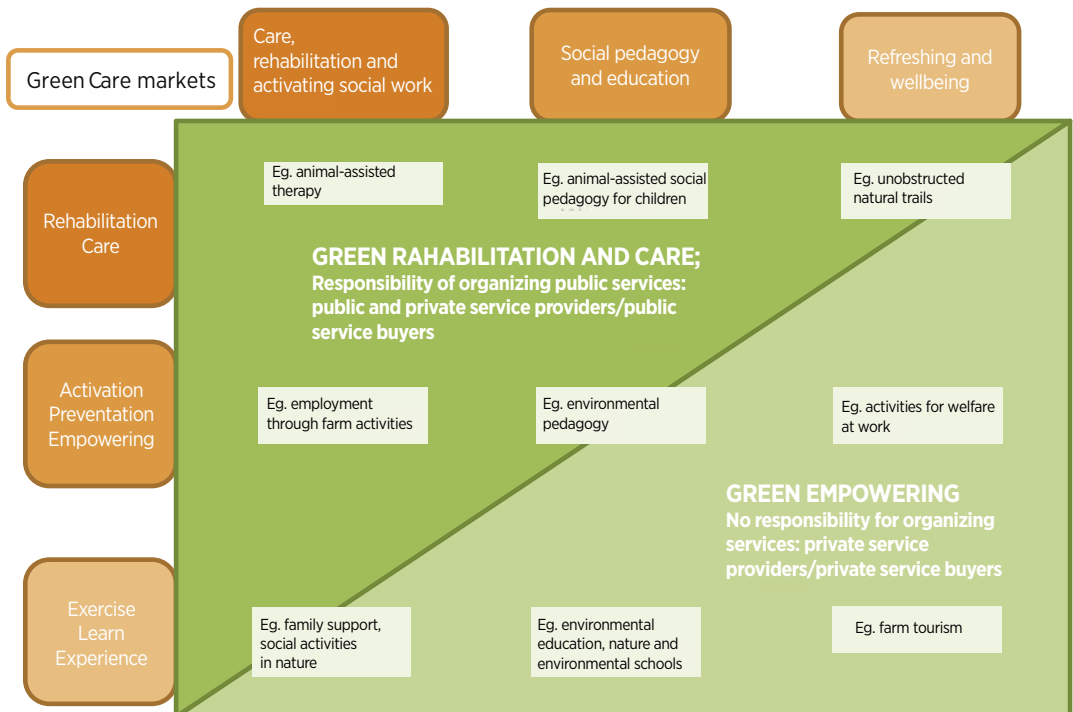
Green Care markets

Care, rehabilitation and activating social work

Social pedagogy and education

Refreshing and wellbeing

Rehabilitation Care

Activation Prevention Empowering

Exercise Learn Experience

Eg. animal-assisted therapy

Eg. animal-assisted social pedagogy for children

Eg. unobstructed natural trails

GREEN RAHABILITATION AND CARE;
Responsibility of organizing public services: public and private service providers/public service buyers

Eg. employment through farm activities

Eg. environmental pedagogy

Eg. activities for welfare at work

GREEN EMPOWERING
No responsibility for organizing services: private service providers/private service buyers

Eg. family support, social activities in nature

Eg. environmental education, nature and environmental schools

Eg. farm tourism